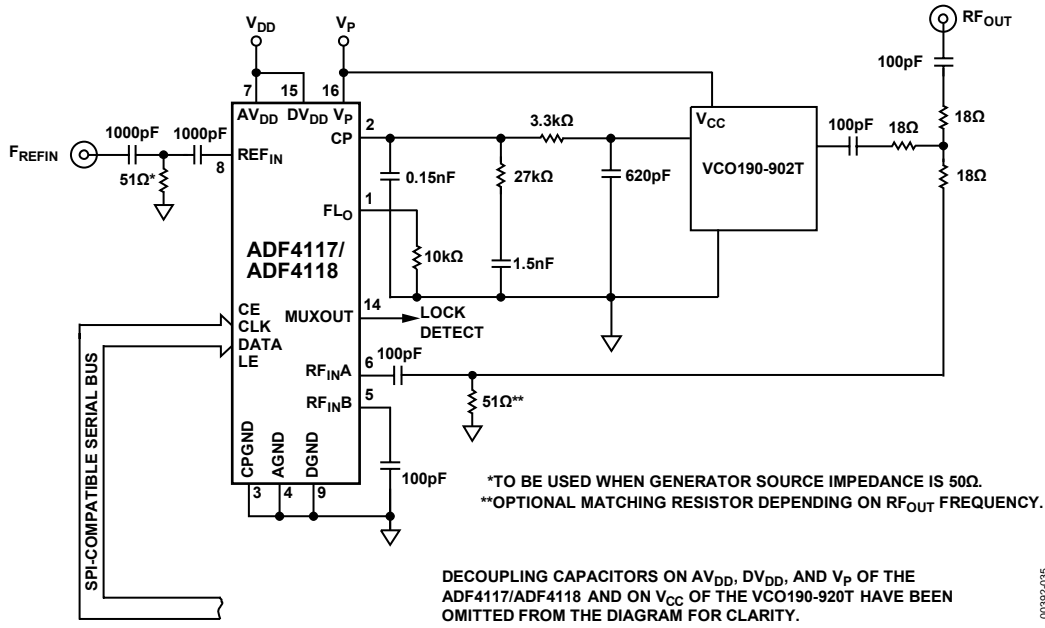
$V_{DD}$ $V_P$ $RF_{OUT}$

7 15 16

$AV_{DD}$ $DV_{DD}$ $V_P$

100pF

$F_{REFIN}$ 1000pF 1000pF $REF_{IN}$ 8

51Ω*

2 CP 3.3kΩ $V_{CC}$ 18Ω

0.15nF 27kΩ 620pF VCO190-902T 100pF 18Ω 18Ω

1 $FL_O$

10kΩ

ADF4117/ ADF4118

1.5nF

CE CLK DATA LE MUXOUT 14 LOCK DETECT

SPI-COMPATIBLE SERIAL BUS

6 100pF $RF_{IN}A$

51Ω**

5 $RF_{IN}B$

CPGND AGND DGND

100pF

3 4 9

*TO BE USED WHEN GENERATOR SOURCE IMPEDANCE IS 50Ω.
**OPTIONAL MATCHING RESISTOR DEPENDING ON $RF_{OUT}$ FREQUENCY.

DECOUPLING CAPACITORS ON $AV_{DD}$, $DV_{DD}$, AND $V_P$ OF THE ADF4117/ADF4118 AND ON $V_{CC}$ OF THE VCO190-920T HAVE BEEN OMITTED FROM THE DIAGRAM FOR CLARITY.

00392-035